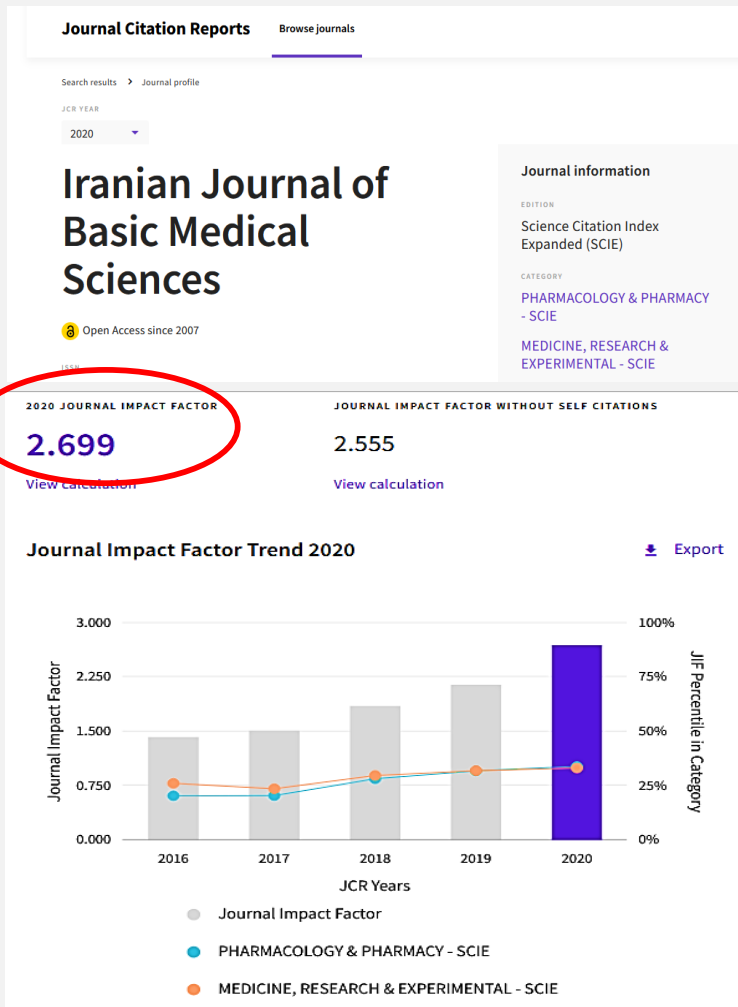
Journal Citation Reports Browse journals

Search results › Journal profile

JCR YEAR
2020

Iranian Journal of Basic Medical Sciences

Open Access since 2007

ISSN

Journal information

EDITION
Science Citation Index Expanded (SCIE)

CATEGORY
PHARMACOLOGY & PHARMACY - SCIE

MEDICINE, RESEARCH & EXPERIMENTAL - SCIE

2020 JOURNAL IMPACT FACTOR
2.699
View calculation

JOURNAL IMPACT FACTOR WITHOUT SELF CITATIONS
2.555
View calculation

Journal Impact Factor Trend 2020

Export

3.000
2.250
1.500
0.750
0.000

Journal Impact Factor

100%
75%
50%
25%
0%

JIF Percentile in Category

2016 2017 2018 2019 2020

JCR Years

Journal Impact Factor

PHARMACOLOGY & PHARMACY - SCIE

MEDICINE, RESEARCH & EXPERIMENTAL - SCIE